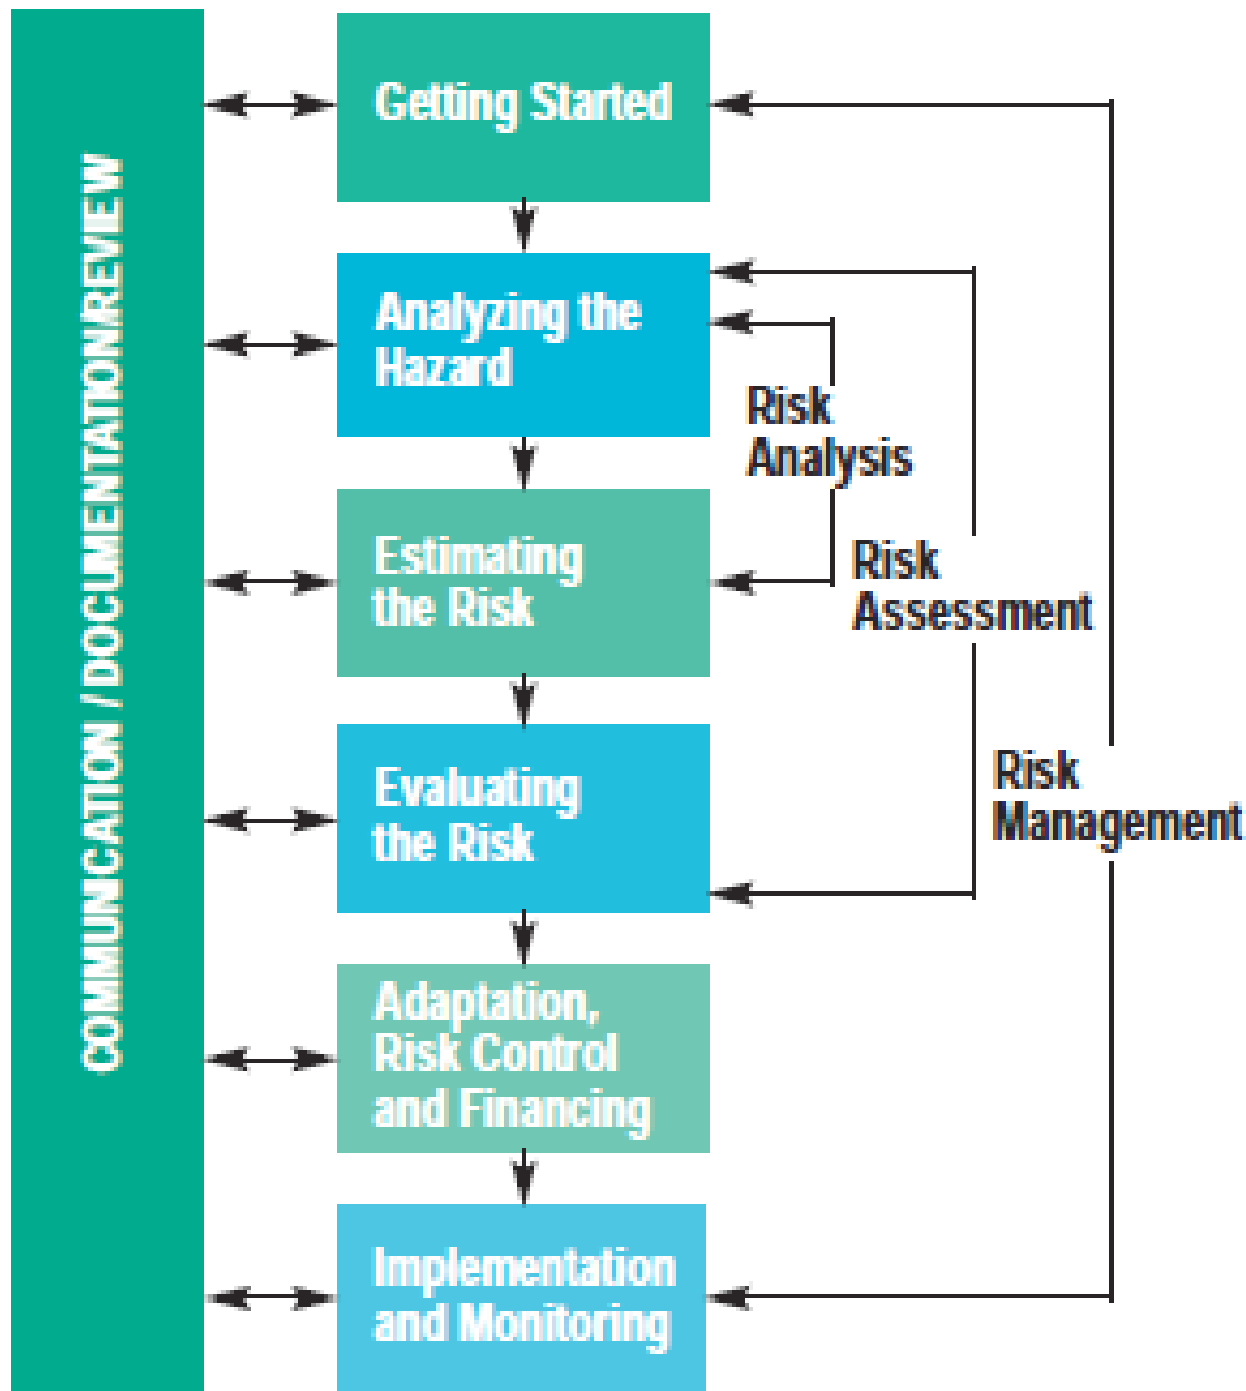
COMMUNICATION / DOCUMENTATON/REVIEW

Getting Started

Analyzing the Hazard

Estimating the Risk

Evaluating the Risk

Adaptation, Risk Control and Financing

Implementation and Monitoring

Risk Analysis

Risk Assessment

Risk Management